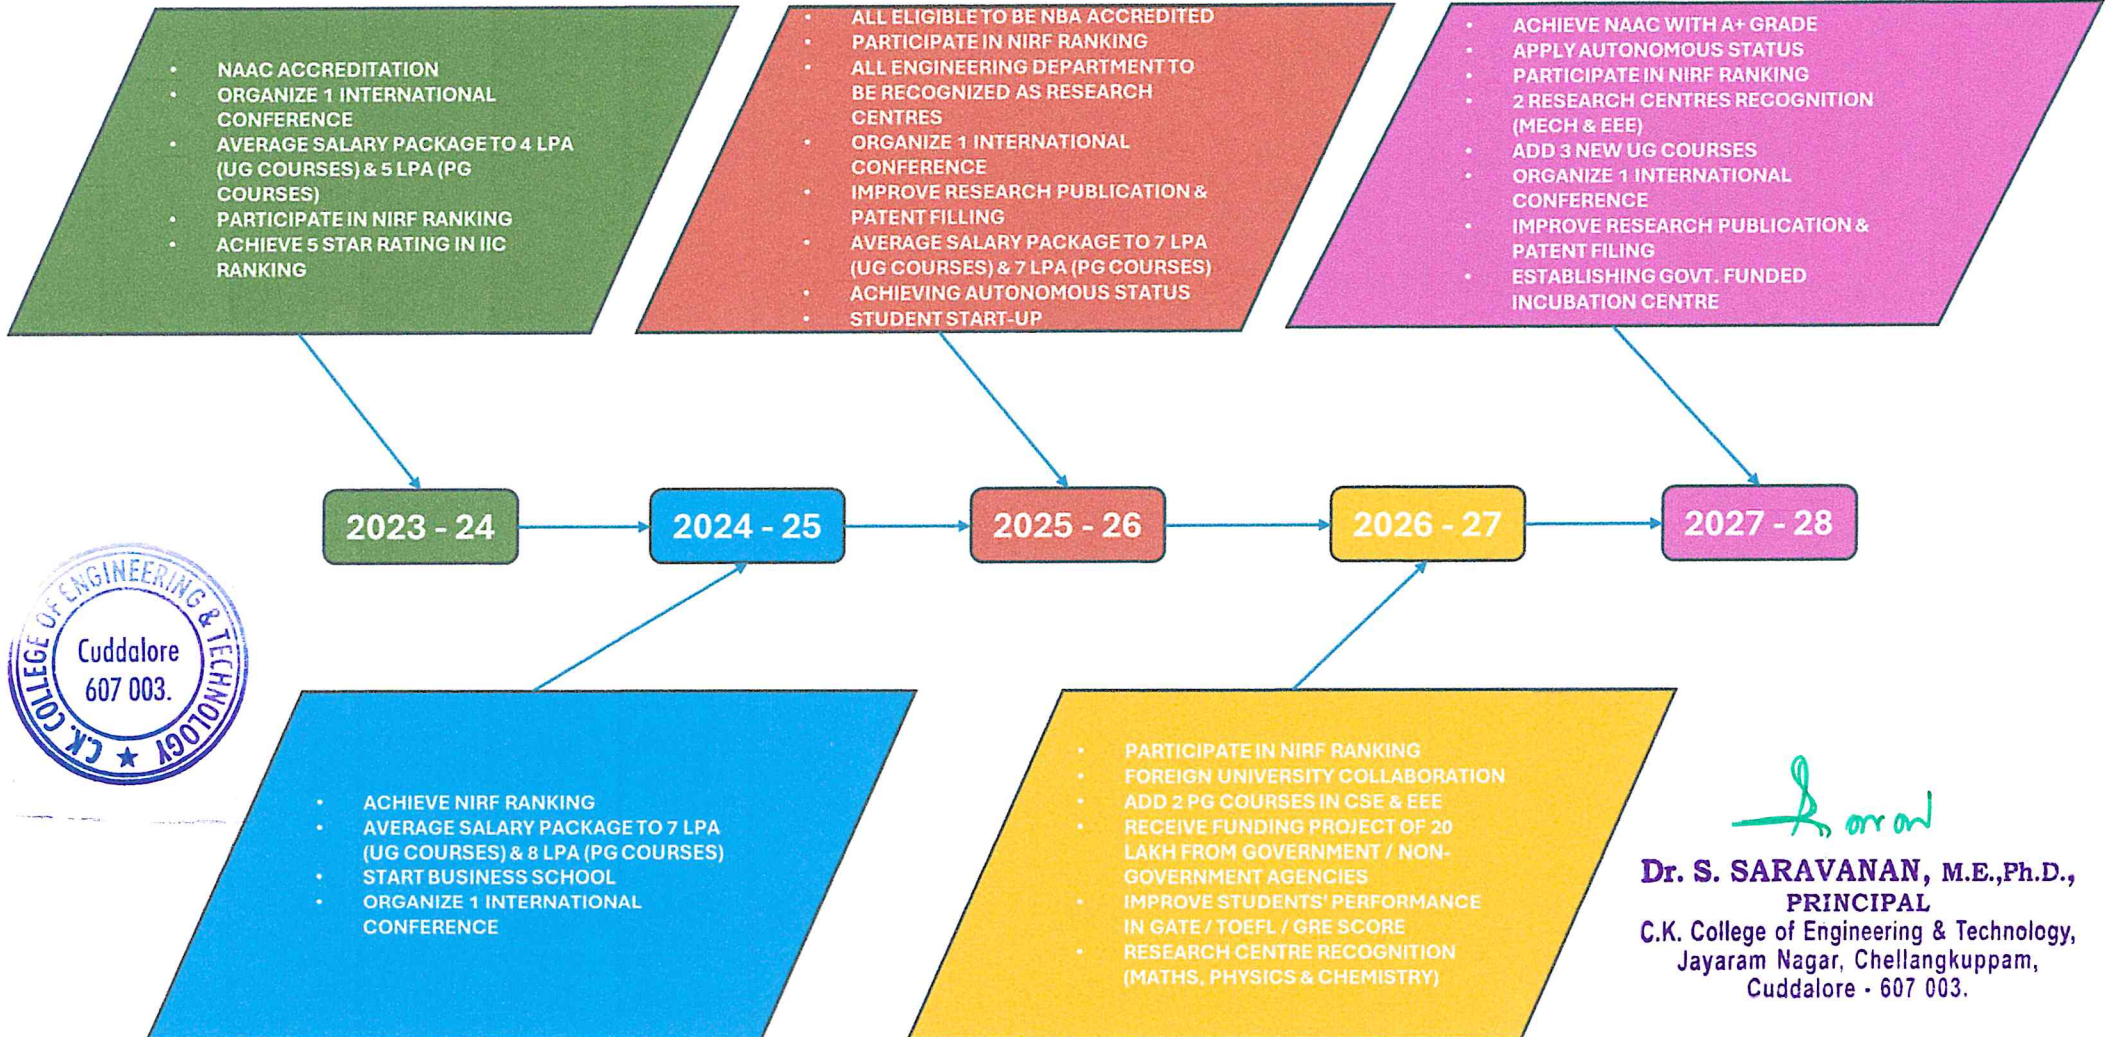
- NAAC ACCREDITATION
- ORGANIZE 1 INTERNATIONAL CONFERENCE
- AVERAGE SALARY PACKAGE TO 4 LPA (UG COURSES) & 5 LPA (PG COURSES)
- PARTICIPATE IN NIRF RANKING
- ACHIEVE 5 STAR RATING IN IIC RANKING

- ALL ELIGIBLE TO BE NBA ACCREDITED
- PARTICIPATE IN NIRF RANKING
- ALL ENGINEERING DEPARTMENT TO BE RECOGNIZED AS RESEARCH CENTRES
- ORGANIZE 1 INTERNATIONAL CONFERENCE
- IMPROVE RESEARCH PUBLICATION & PATENT FILLING
- AVERAGE SALARY PACKAGE TO 7 LPA (UG COURSES) & 7 LPA (PG COURSES)
- ACHIEVING AUTONOMOUS STATUS
- STUDENT START-UP

- ACHIEVE NAAC WITH A+ GRADE
- APPLY AUTONOMOUS STATUS
- PARTICIPATE IN NIRF RANKING
- 2 RESEARCH CENTRES RECOGNITION (MECH & EEE)
- ADD 3 NEW UG COURSES
- ORGANIZE 1 INTERNATIONAL CONFERENCE
- IMPROVE RESEARCH PUBLICATION & PATENT FILING
- ESTABLISHING GOVT. FUNDED INCUBATION CENTRE

2023 - 24

2024 - 25

2025 - 26

2026 - 27

2027 - 28

C.K. COLLEGE OF ENGINEERING & TECHNOLOGY Cuddalore 607 003.

- ACHIEVE NIRF RANKING
- AVERAGE SALARY PACKAGE TO 7 LPA (UG COURSES) & 8 LPA (PG COURSES)
- START BUSINESS SCHOOL
- ORGANIZE 1 INTERNATIONAL CONFERENCE

- PARTICIPATE IN NIRF RANKING
- FOREIGN UNIVERSITY COLLABORATION
- ADD 2 PG COURSES IN CSE & EEE
- RECEIVE FUNDING PROJECT OF 20 LAKH FROM GOVERNMENT / NON-GOVERNMENT AGENCIES
- IMPROVE STUDENTS' PERFORMANCE IN GATE / TOEFL / GRE SCORE
- RESEARCH CENTRE RECOGNITION (MATHS, PHYSICS & CHEMISTRY)

Saravanan

Dr. S. SARAVANAN, M.E.,Ph.D.,
PRINCIPAL
C.K. College of Engineering & Technology,
Jayaram Nagar, Chellangkuppam,
Cuddalore - 607 003.